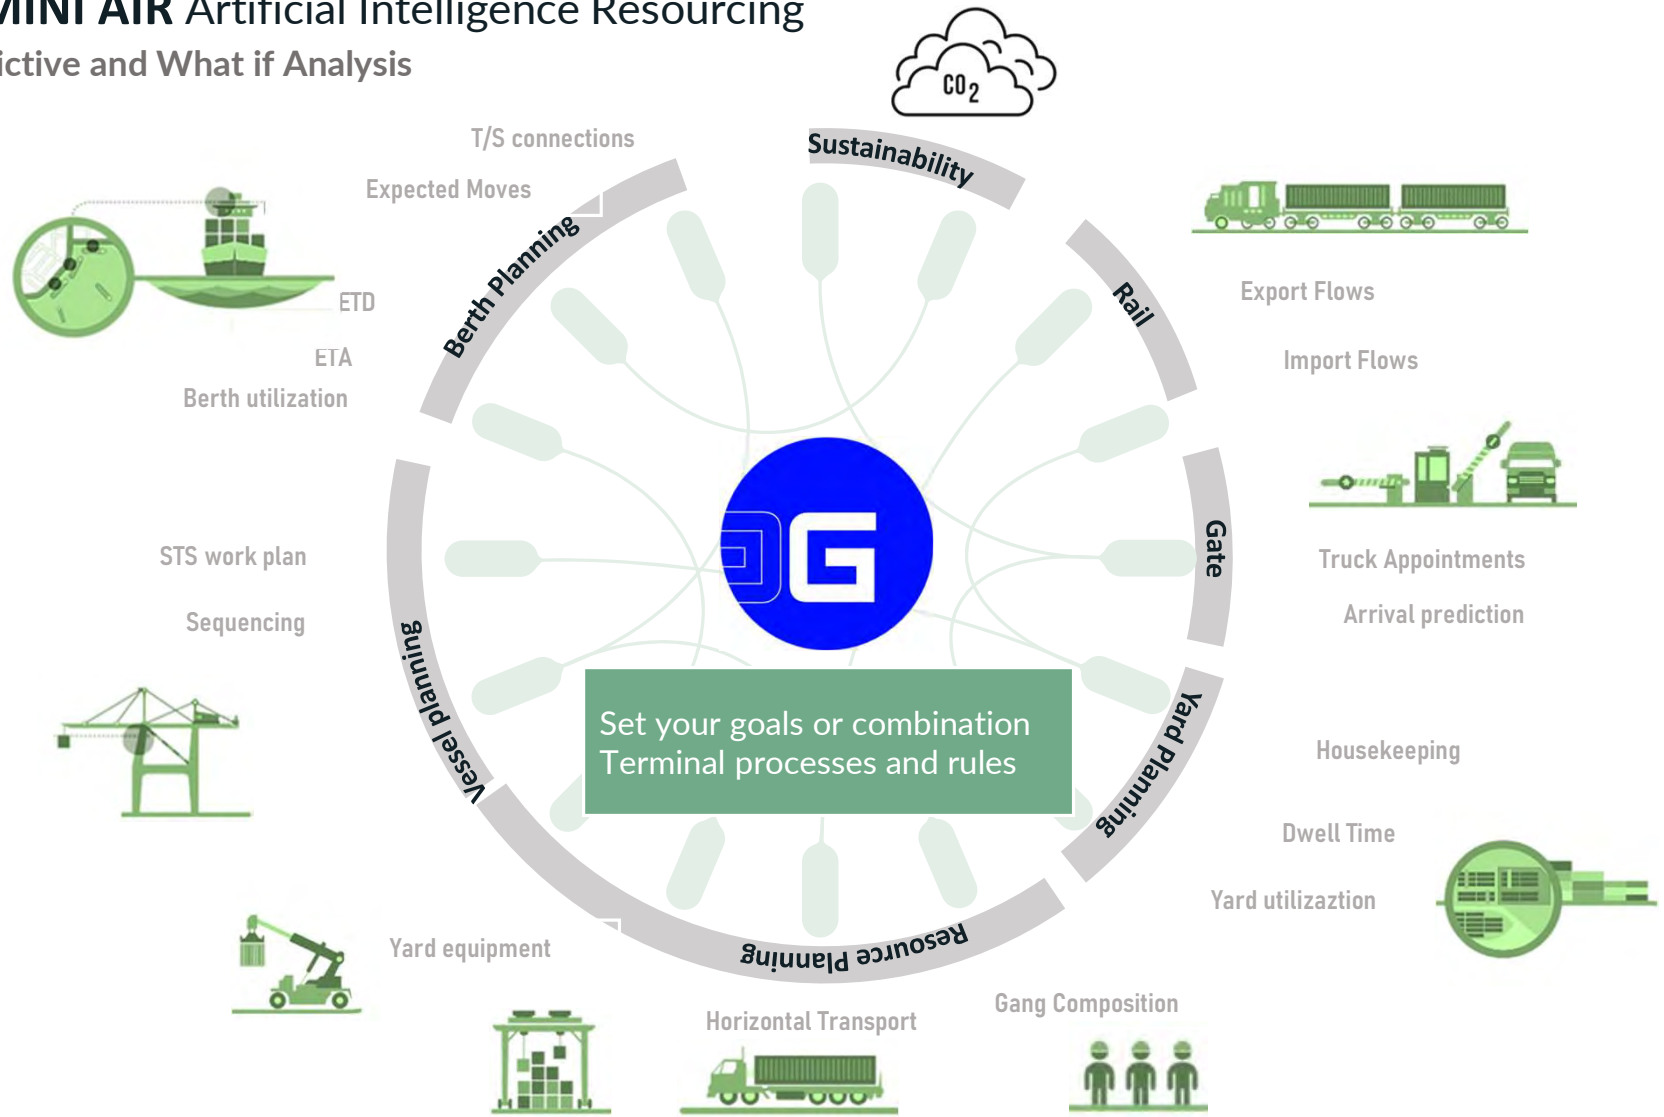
MINI AIR Artificial Intelligence Resourcing
ictive and What if Analysis

$CO_2$

Sustainability

T/S connections

Expected Moves

Berth Planning

ETD

ETA

Berth utilization

Rail

Export Flows

Import Flows

Gate

Truck Appointments

Arrival prediction

STS work plan

Sequencing

Vessel planning

Set your goals or combination Terminal processes and rules

Yard Planning

Housekeeping

Dwell Time

Yard utilizaztion

Yard equipment

Resource Planning

Horizontal Transport

Gang Composition